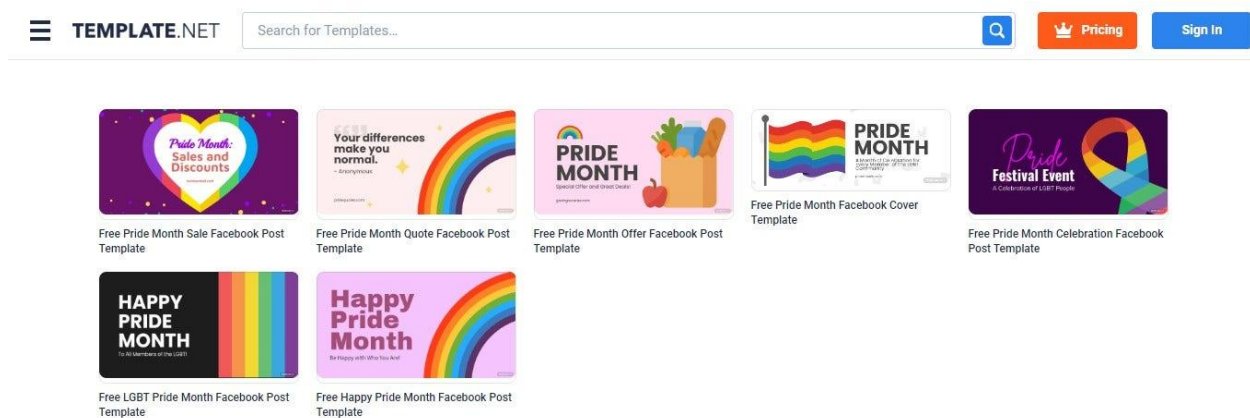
TEMPLATE.NET

Search for Templates...

Pricing

Sign In

Pride Month: Sales and Discounts

Free Pride Month Sale Facebook Post Template

Your differences make you normal.
~ Anonymous

Free Pride Month Quote Facebook Post Template

PRIDE MONTH
Special Offer and Great Deals!

Free Pride Month Offer Facebook Post Template

PRIDE MONTH

Free Pride Month Facebook Cover Template

Pride Festival Event
A Celebration of LGBT People

Free Pride Month Celebration Facebook Post Template

HAPPY PRIDE MONTH
To All Members of the LGBT

Free LGBT Pride Month Facebook Post Template

Happy Pride Month
Be Happy with Who You Are!

Free Happy Pride Month Facebook Post Template